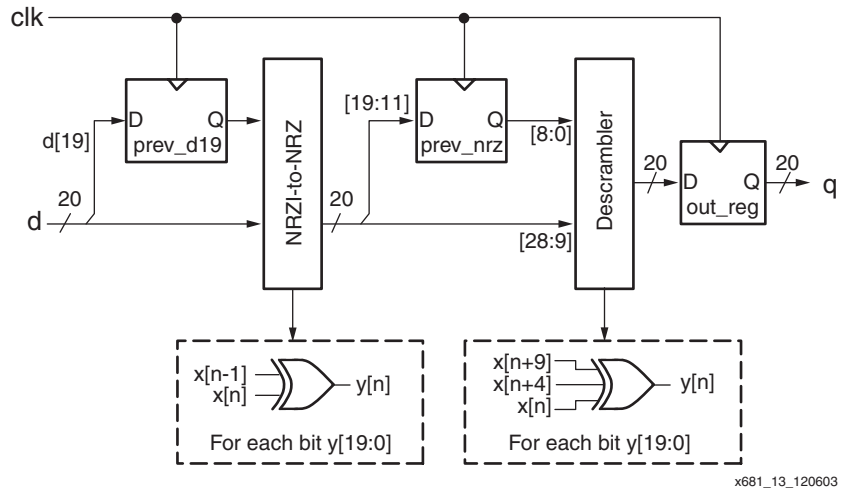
clk

D Q
prev_d19

d[19]

20

d

NRZI-to-NRZ

[19:11]

20

D Q
prev_nrz

[8:0]

[28:9]

Descrambler

20

D Q
out_reg

20

q

x[n-1]
x[n]
y[n]
For each bit y[19:0]

x[n+9]
x[n+4]
x[n]
y[n]
For each bit y[19:0]

x681_13_120603